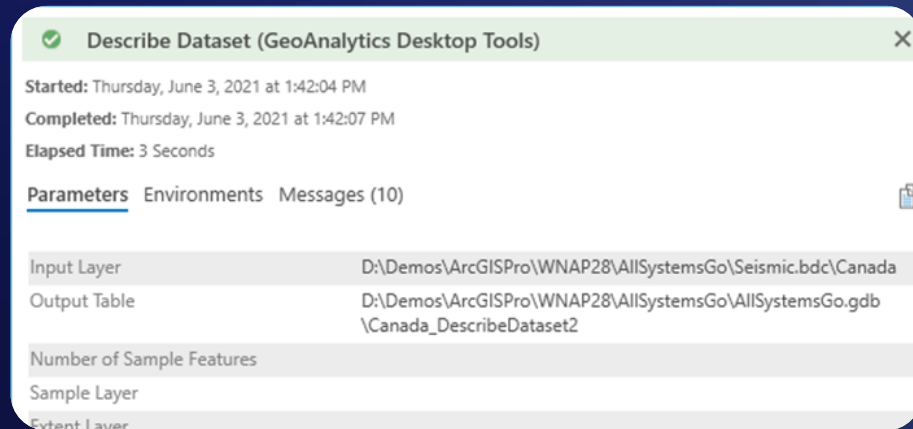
Describe Dataset (GeoAnalytics Desktop Tools)

Started: Thursday, June 3, 2021 at 1:42:04 PM

Completed: Thursday, June 3, 2021 at 1:42:07 PM

Elapsed Time: 3 Seconds

Parameters Environments Messages (10)

| | |
|---|---|
| Input Layer | D:\Demos\ArcGISPro\WNAP28\AllSystemsGo\Seismic.bdc\Canada |
| Output Table | D:\Demos\ArcGISPro\WNAP28\AllSystemsGo\AllSystemsGo.gdb \Canada_DescribeDataset2 |
| Number of Sample Features | |
| Sample Layer | |
| Extent Layer | |